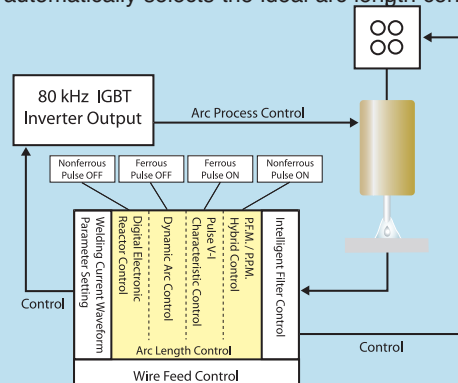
automatically selects the ideal arc length con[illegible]

80 kHz IGBT Inverter Output

Arc Process Control

Nonferrous Pulse OFF

Ferrous Pulse OFF

Ferrous Pulse ON

Nonferrous Pulse ON

Welding Current Waveform Parameter Setting

Digital Electronic Reactor Control

Dynamic Arc Control

Pulse V-I Characteristic Control

P.F.M./P.P.M. Hybrid Control

Intelligent Filter Control

Arc Length Control

Control

Control

Wire Feed Control